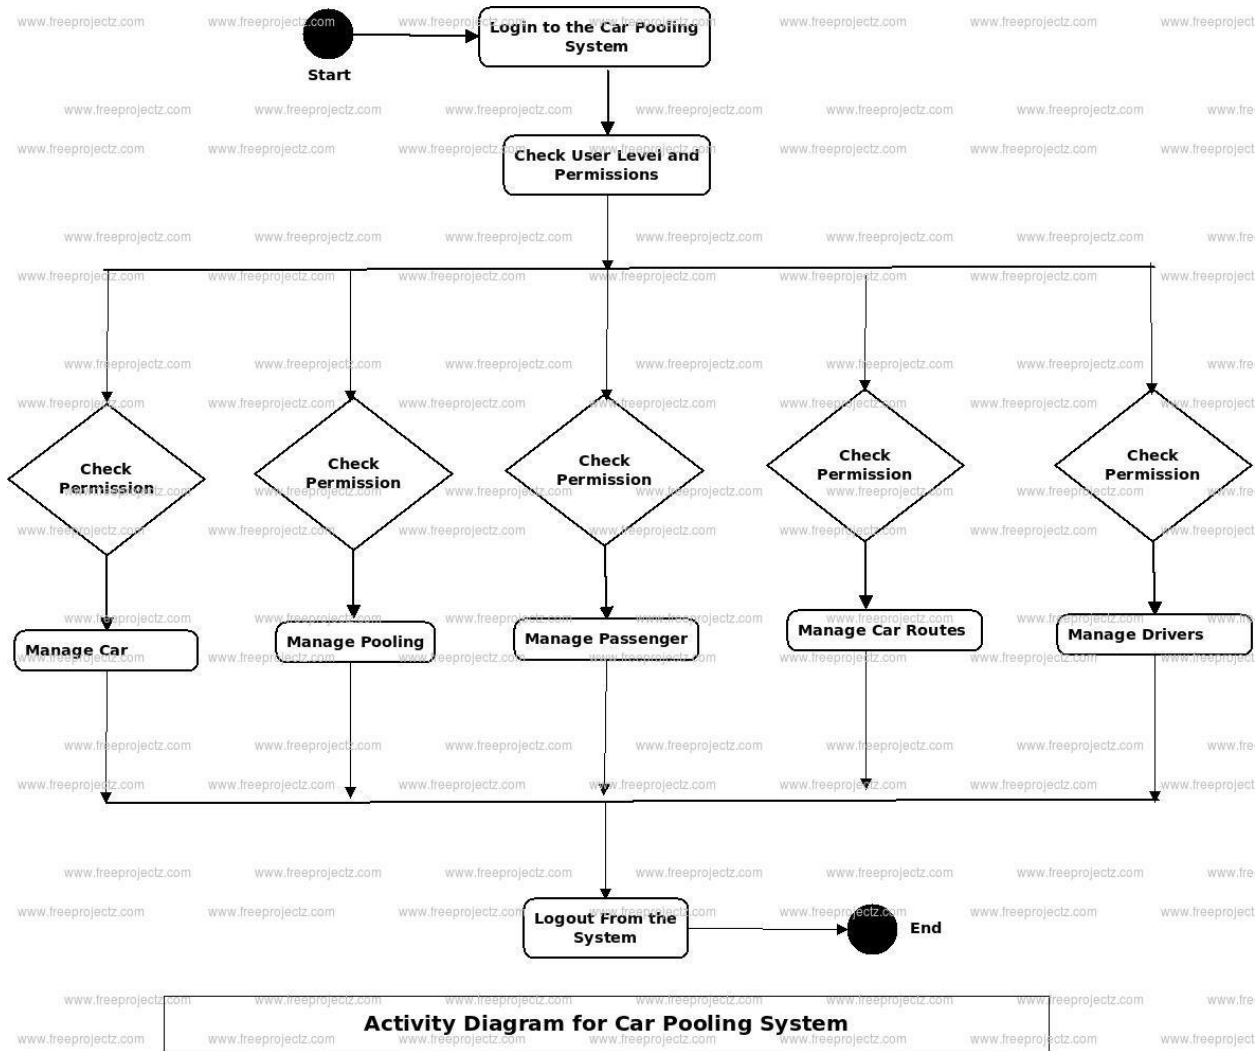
Start

Login to the Car Pooling System

Check User Level and Permissions

Check Permission

Check Permission

Check Permission

Check Permission

Check Permission

Manage Car

Manage Pooling

Manage Passenger

Manage Car Routes

Manage Drivers

Logout From the System

End

Activity Diagram for Car Pooling System

www.freeprojectz.com